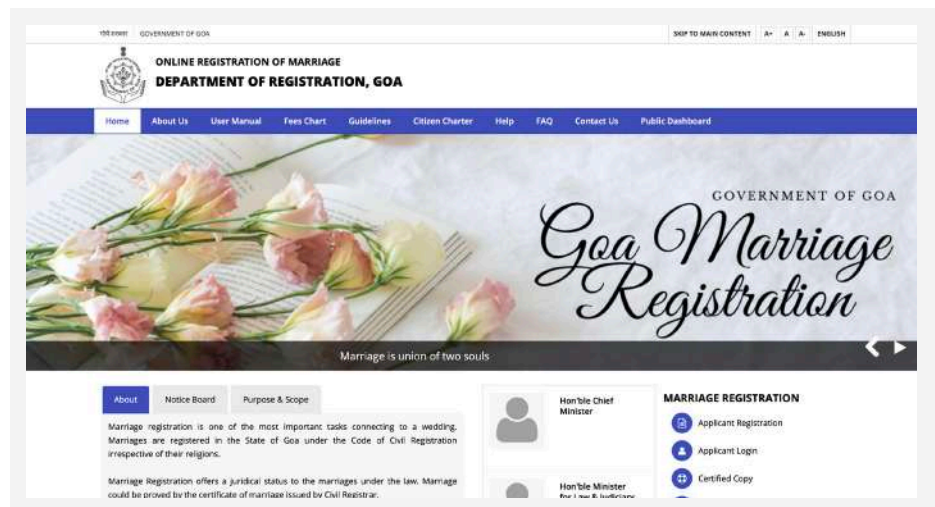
गोवा सरकार GOVERNMENT OF GOA

SKIP TO MAIN CONTENT A+ A A- ENGLISH

ONLINE REGISTRATION OF MARRIAGE
DEPARTMENT OF REGISTRATION, GOA

Home About Us User Manual Fees Chart Guidelines Citizen Charter Help FAQ Contact Us Public Dashboard

GOVERNMENT OF GOA
Goa Marriage Registration

Marriage is union of two souls

About Notice Board Purpose & Scope

Marriage registration is one of the most important tasks connecting to a wedding. Marriages are registered in the State of Goa under the Code of Civil Registration irrespective of their religions.

Marriage Registration offers a juridical status to the marriages under the law. Marriage could be proved by the certificate of marriage issued by Civil Registrar.

Hon'ble Chief Minister

Hon'ble Minister for Law & Judiciary

MARRIAGE REGISTRATION
Applicant Registration
Applicant Login
Certified Copy